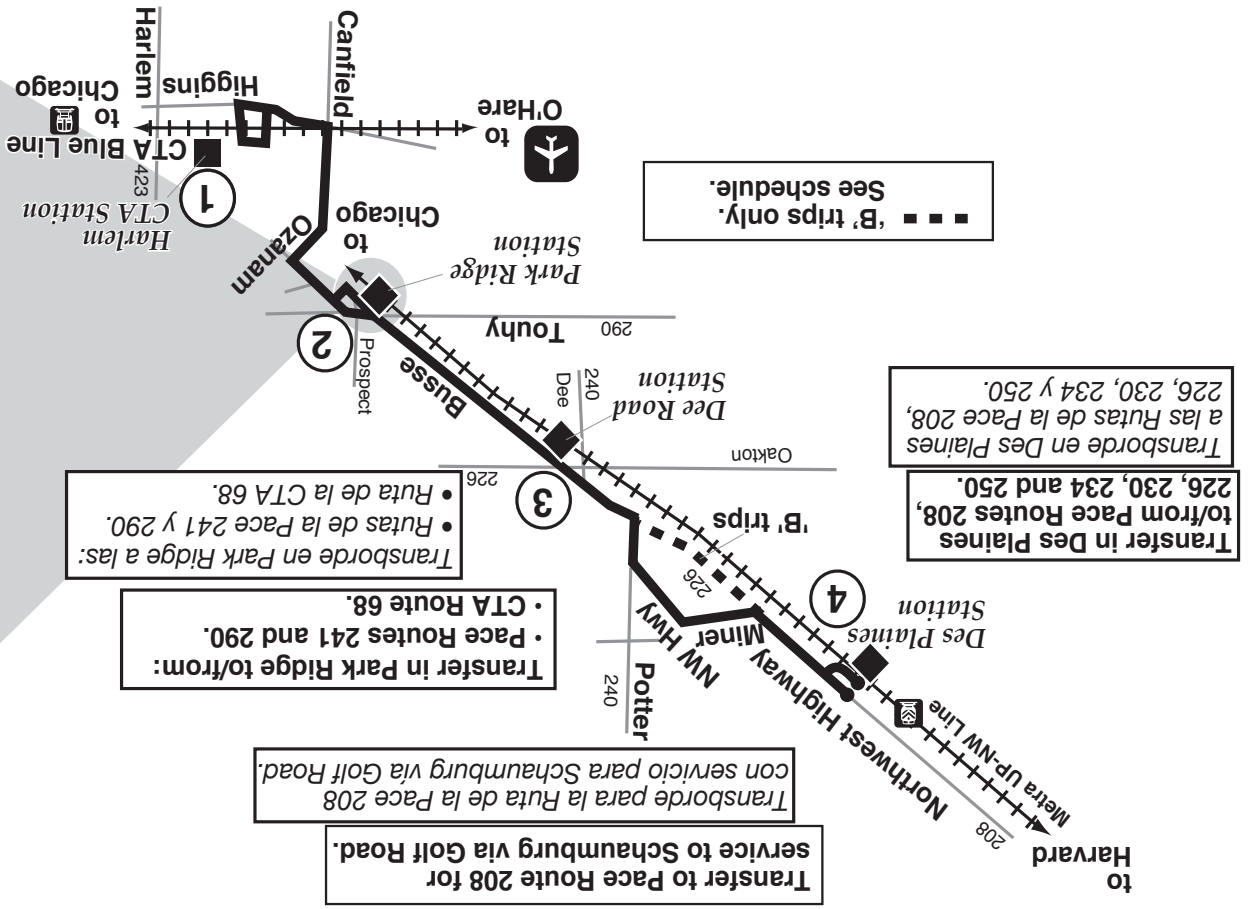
'B' trips only.
See schedule.

to O'Hare

Canfield

Harlem

Higgins

to Chicago

CTA Blue Line

423

1

Harlem CTA Station

to Chicago

Ozanam

Park Ridge Station

2

Prospect

Touhy

290

Dee

240

Dee Road Station

Busse

Oakton

226

3

'B' trips

226

Transfer in Des Plaines to/from Pace Routes 208, 226, 230, 234 and 250.

Transborde en Des Plaines a las Rutas de la Pace 208, 226, 230, 234 y 250.

4

Des Plaines Station

Miner

NW Hwy

Potter

240

Northwest Highway

Metra UP-NW Line

208

to Harvard

Transfer in Park Ridge to/from:
• Pace Routes 241 and 290.
• CTA Route 68.

Transborde en Park Ridge a las:
• Rutas de la Pace 241 y 290.
• Ruta de la CTA 68.

Transfer to Pace Route 208 for service to Schaumburg via Golf Road.

Transborde para la Ruta de la Pace 208 con servicio para Schaumburg via Golf Road.